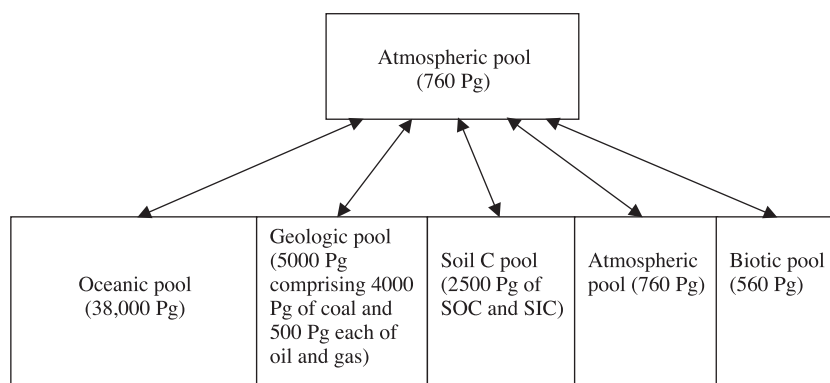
Atmospheric pool (760 Pg)

Oceanic pool (38,000 Pg)

Geologic pool (5000 Pg comprising 4000 Pg of coal and 500 Pg each of oil and gas)

Soil C pool (2500 Pg of SOC and SIC)

Atmospheric pool (760 Pg)

Biotic pool (560 Pg)